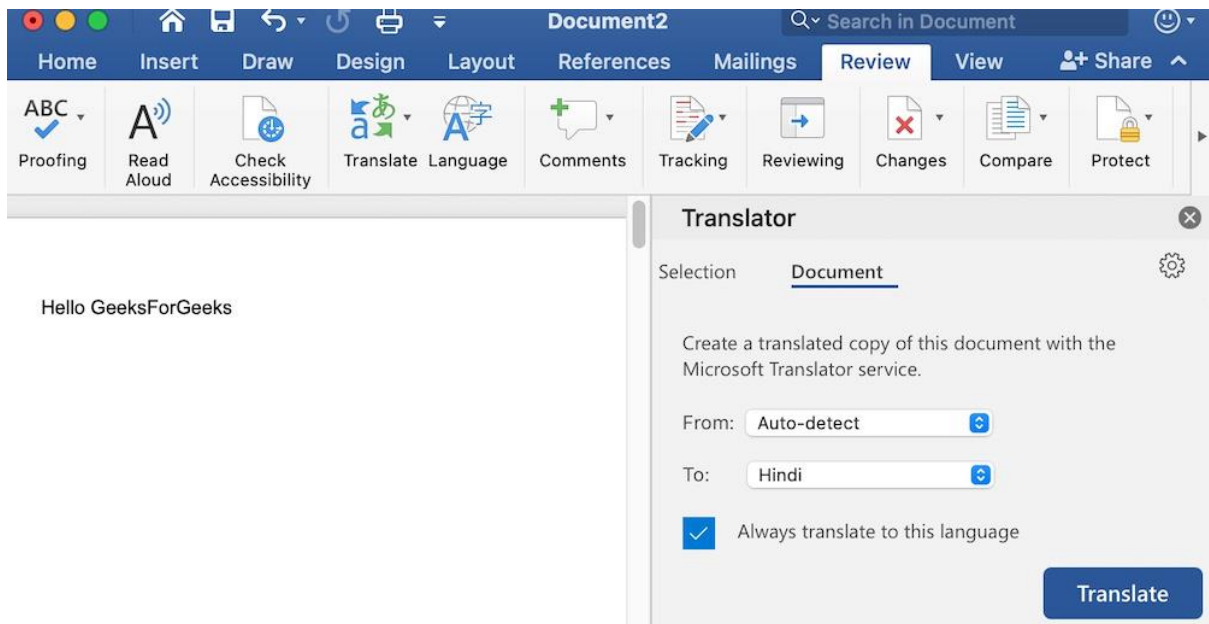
Document2

Search in Document

Home Insert Draw Design Layout References Mailings Review View Share

ABC

Proofing

Read Aloud

Check Accessibility

Translate Language

Comments

Tracking

Reviewing

Changes

Compare

Protect

Hello GeeksForGeeks

Translator

Selection Document

Create a translated copy of this document with the Microsoft Translator service.

From: Auto-detect

To: Hindi

Always translate to this language

Translate